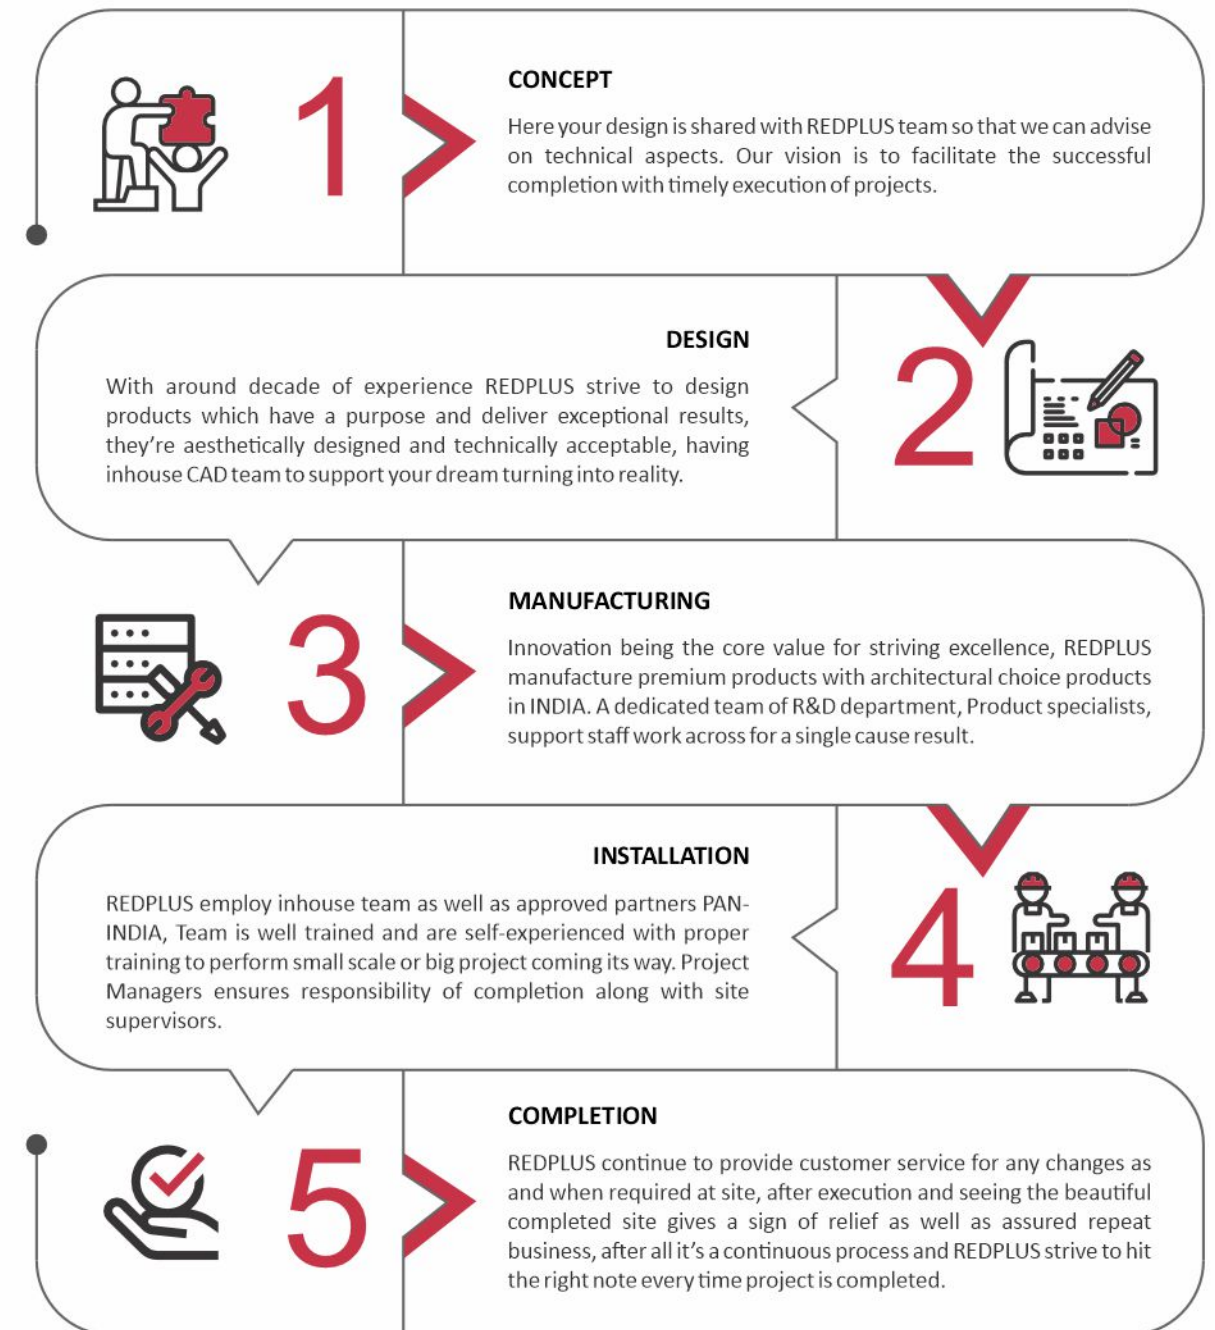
1

CONCEPT

Here your design is shared with REDPLUS team so that we can advise on technical aspects. Our vision is to facilitate the successful completion with timely execution of projects.

DESIGN

With around decade of experience REDPLUS strive to design products which have a purpose and deliver exceptional results, they're aesthetically designed and technically acceptable, having inhouse CAD team to support your dream turning into reality.

2

3

MANUFACTURING

Innovation being the core value for striving excellence, REDPLUS manufacture premium products with architectural choice products in INDIA. A dedicated team of R&D department, Product specialists, support staff work across for a single cause result.

INSTALLATION

REDPLUS employ inhouse team as well as approved partners PAN-INDIA, Team is well trained and are self-experienced with proper training to perform small scale or big project coming its way. Project Managers ensures responsibility of completion along with site supervisors.

4

5

COMPLETION

REDPLUS continue to provide customer service for any changes as and when required at site, after execution and seeing the beautiful completed site gives a sign of relief as well as assured repeat business, after all it's a continuous process and REDPLUS strive to hit the right note every time project is completed.